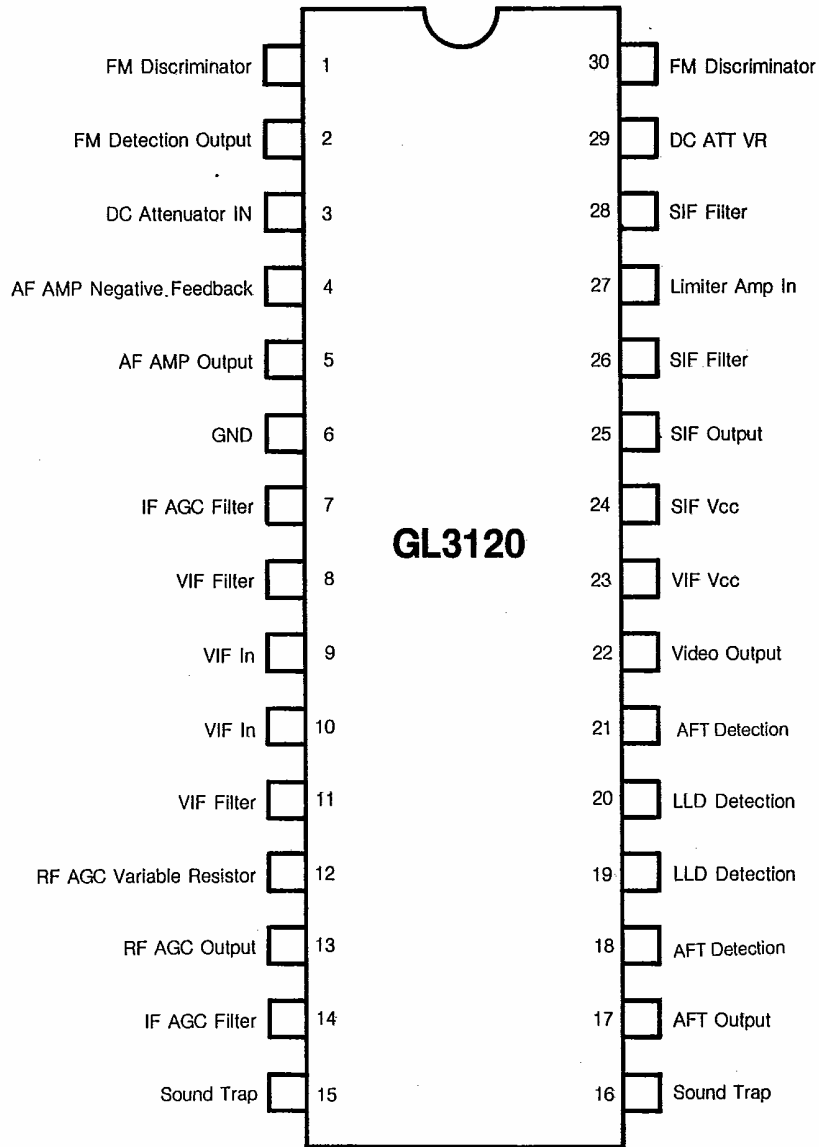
FM Discriminator 1
FM Detection Output 2
DC Attenuator IN 3
AF AMP Negative.Feedback 4
AF AMP Output 5
GND 6
IF AGC Filter 7
VIF Filter 8
VIF In 9
VIF In 10
VIF Filter 11
RF AGC Variable Resistor 12
RF AGC Output 13
IF AGC Filter 14
Sound Trap 15

GL3120

30 FM Discriminator
29 DC ATT VR
28 SIF Filter
27 Limiter Amp In
26 SIF Filter
25 SIF Output
24 SIF Vcc
23 VIF Vcc
22 Video Output
21 AFT Detection
20 LLD Detection
19 LLD Detection
18 AFT Detection
17 AFT Output
16 Sound Trap